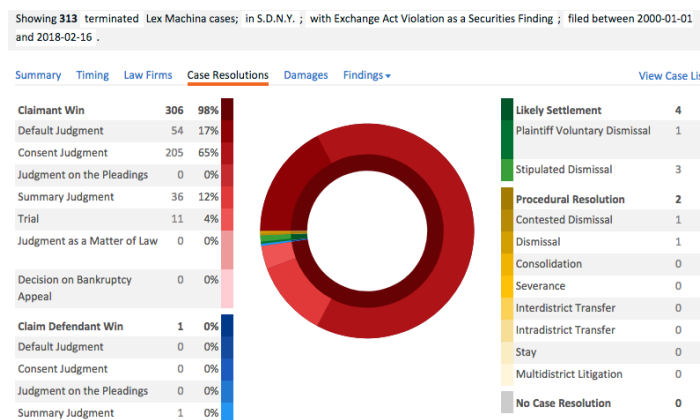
Showing 313 terminated Lex Machina cases; in S.D.N.Y. ; with Exchange Act Violation as a Securities Finding ; filed between 2000-01-01 and 2018-02-16 .

Summary Timing Law Firms Case Resolutions Damages Findings View Case Li

| Claimant Win | 306 | 98% |
|---|---|---|
| Default Judgment | 54 | 17% |
| Consent Judgment | 205 | 65% |
| Judgment on the Pleadings | 0 | 0% |
| Summary Judgment | 36 | 12% |
| Trial | 11 | 4% |
| Judgment as a Matter of Law | 0 | 0% |
| Decision on Bankruptcy Appeal | 0 | 0% |

| Claim Defendant Win | 1 | 0% |
|---|---|---|
| Default Judgment | 0 | 0% |
| Consent Judgment | 0 | 0% |
| Judgment on the Pleadings | 0 | 0% |
| Summary Judgment | 1 | 0% |

| Likely Settlement | 4 |
|---|---|
| Plaintiff Voluntary Dismissal | 1 |
| Stipulated Dismissal | 3 |

| Procedural Resolution | 2 |
|---|---|
| Contested Dismissal | 1 |
| Dismissal | 1 |
| Consolidation | 0 |
| Severance | 0 |
| Interdistrict Transfer | 0 |
| Intradistrict Transfer | 0 |
| Stay | 0 |
| Multidistrict Litigation | 0 |

| No Case Resolution | 0 |
|---|---|